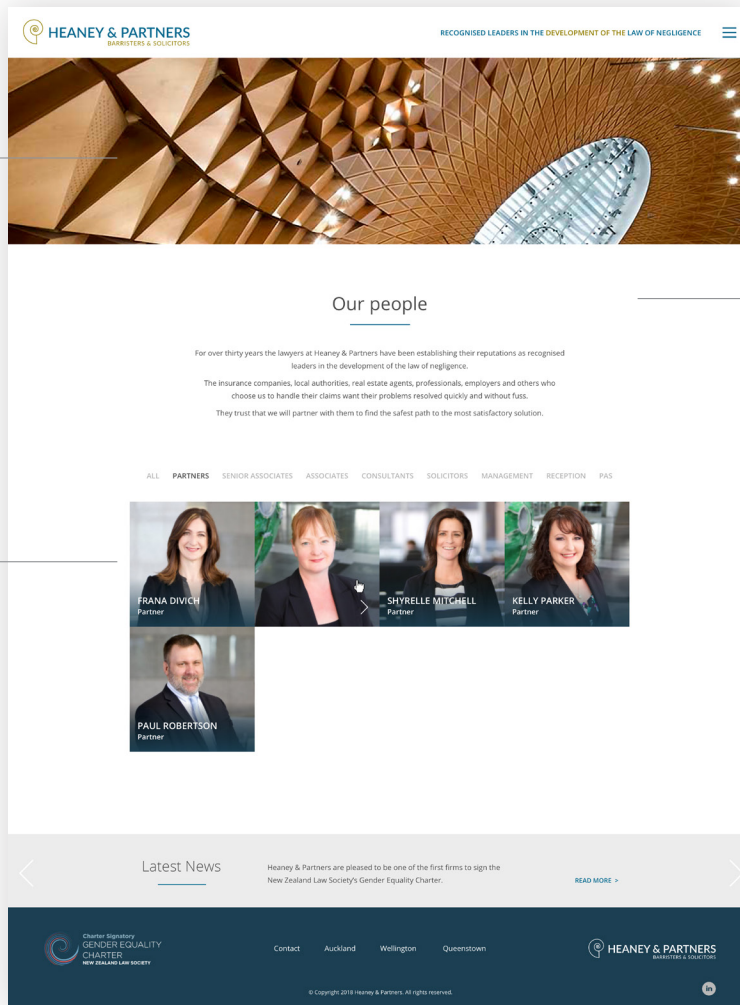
HEANEY & PARTNERS
BARRISTERS & SOLICITORS

RECOGNISED LEADERS IN THE DEVELOPMENT OF THE LAW OF NEGLIGENCE

Our people

For over thirty years the lawyers at Heaney & Partners have been establishing their reputations as recognised leaders in the development of the law of negligence.

The insurance companies, local authorities, real estate agents, professionals, employers and others who choose us to handle their claims want their problems resolved quickly and without fuss.

They trust that we will partner with them to find the safest path to the most satisfactory solution.

ALL PARTNERS SENIOR ASSOCIATES ASSOCIATES CONSULTANTS SOLICITORS MANAGEMENT RECEPTION PAS

FRANA DIVICH
Partner

SHYRELLE MITCHELL
Partner

KELLY PARKER
Partner

PAUL ROBERTSON
Partner

Latest News

Heaney & Partners are pleased to be one of the first firms to sign the New Zealand Law Society's Gender Equality Charter.

READ MORE >

Charter Signatory
GENDER EQUALITY CHARTER
NEW ZEALAND LAW SOCIETY

Contact Auckland Wellington Queenstown

HEANEY & PARTNERS
BARRISTERS & SOLICITORS

© Copyright 2018 Heaney & Partners. All rights reserved.

in